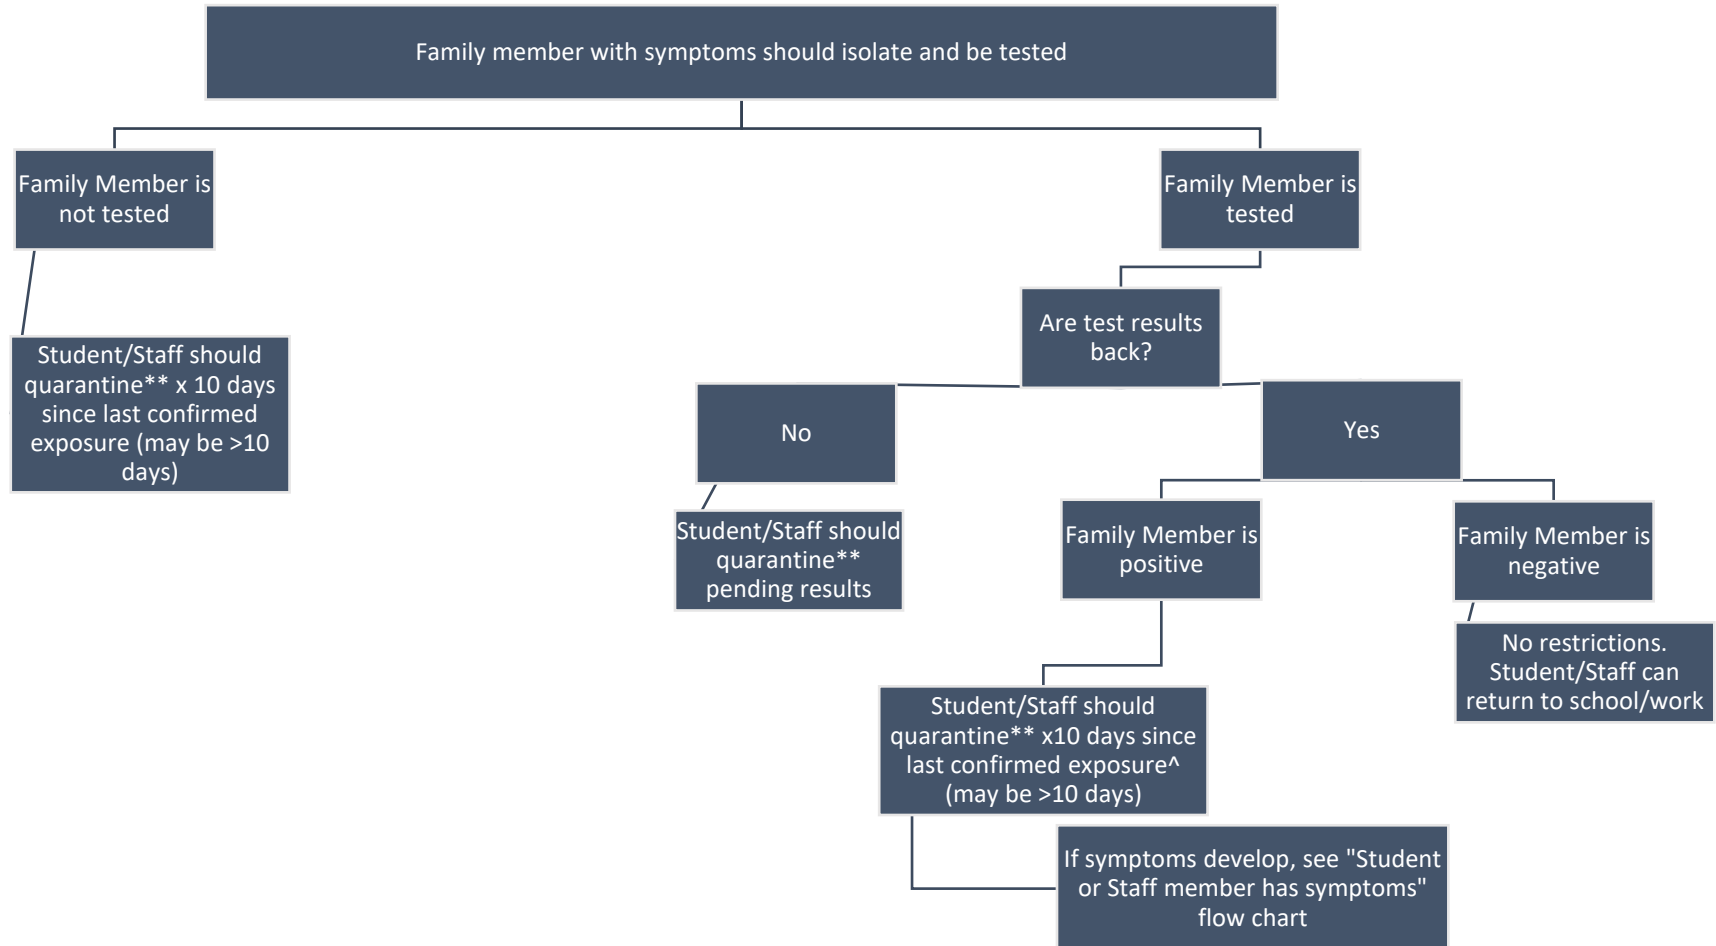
Family member with symptoms should isolate and be tested

Family Member is not tested

Student/Staff should quarantine** x 10 days since last confirmed exposure (may be >10 days)

Family Member is tested

Are test results back?

No

Student/Staff should quarantine** pending results

Yes

Family Member is positive

Student/Staff should quarantine** x10 days since last confirmed exposure^ (may be >10 days)

If symptoms develop, see "Student or Staff member has symptoms" flow chart

Family Member is negative

No restrictions. Student/Staff can return to school/work